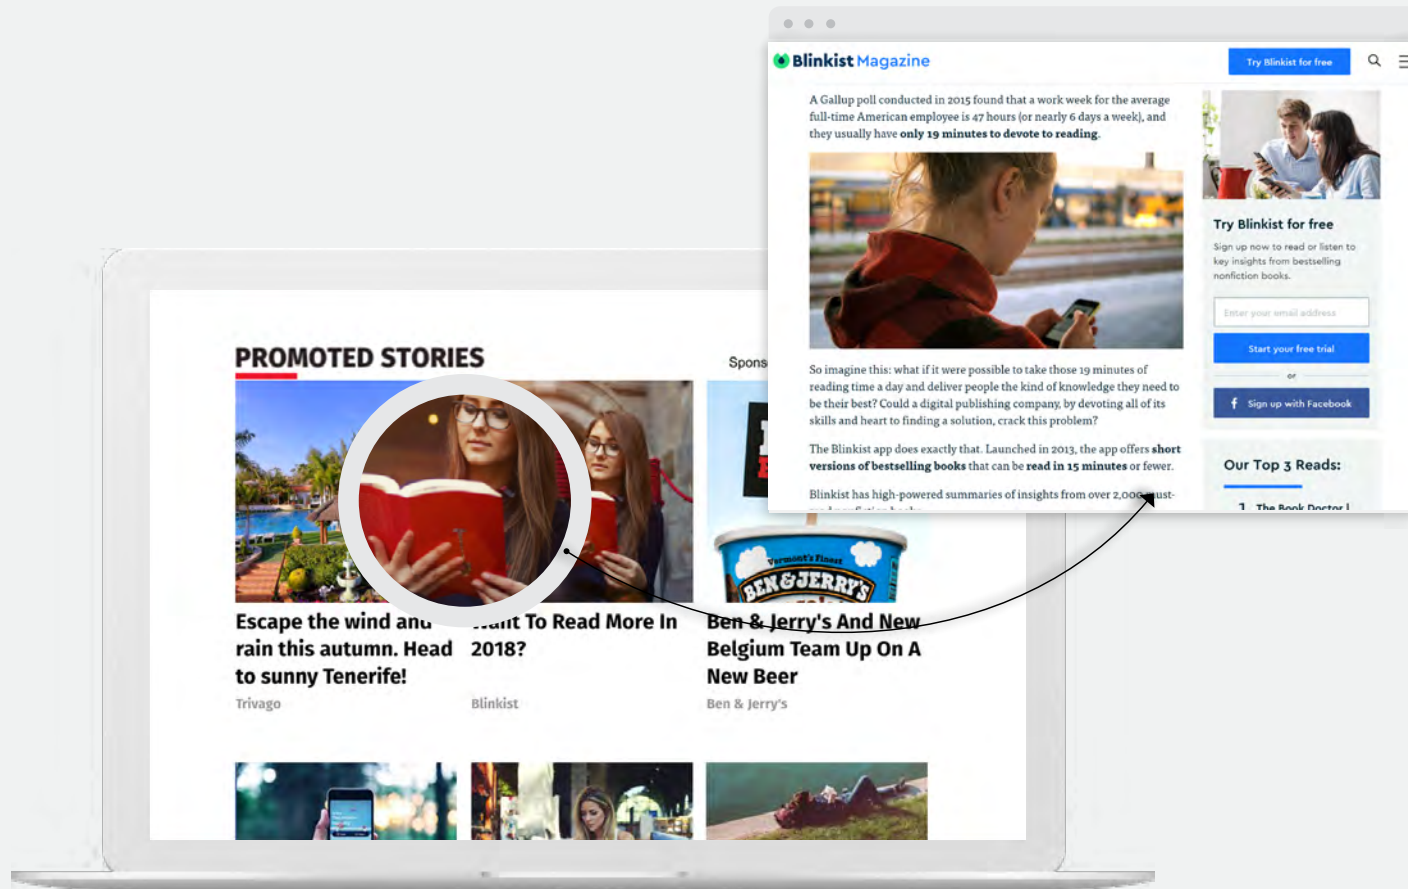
Blinkist Magazine

Try Blinkist for free

A Gallup poll conducted in 2015 found that a work week for the average full-time American employee is 47 hours (or nearly 6 days a week), and they usually have **only 19 minutes to devote to reading**.

So imagine this: what if it were possible to take those 19 minutes of reading time a day and deliver people the kind of knowledge they need to be their best? Could a digital publishing company, by devoting all of its skills and heart to finding a solution, crack this problem?

The Blinkist app does exactly that. Launched in 2013, the app offers **short versions of bestselling books** that can be **read in 15 minutes** or fewer.

Blinkist has high-powered summaries of insights from over 2,000 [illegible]

Try Blinkist for free

Sign up now to read or listen to key insights from bestselling nonfiction books.

Enter your email address

Start your free trial

or

Sign up with Facebook

Our Top 3 Reads:

1. The Book Doctor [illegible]

PROMOTED STORIES

Spons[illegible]

Escape the wind an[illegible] rain this autumn. Head to sunny Tenerife!

Trivago

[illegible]ant To Read More In 2018?

Blinkist

Ben & Jerry's And New Belgium Team Up On A New Beer

Ben & Jerry's

Vermont's Finest

BEN&JERRY'S